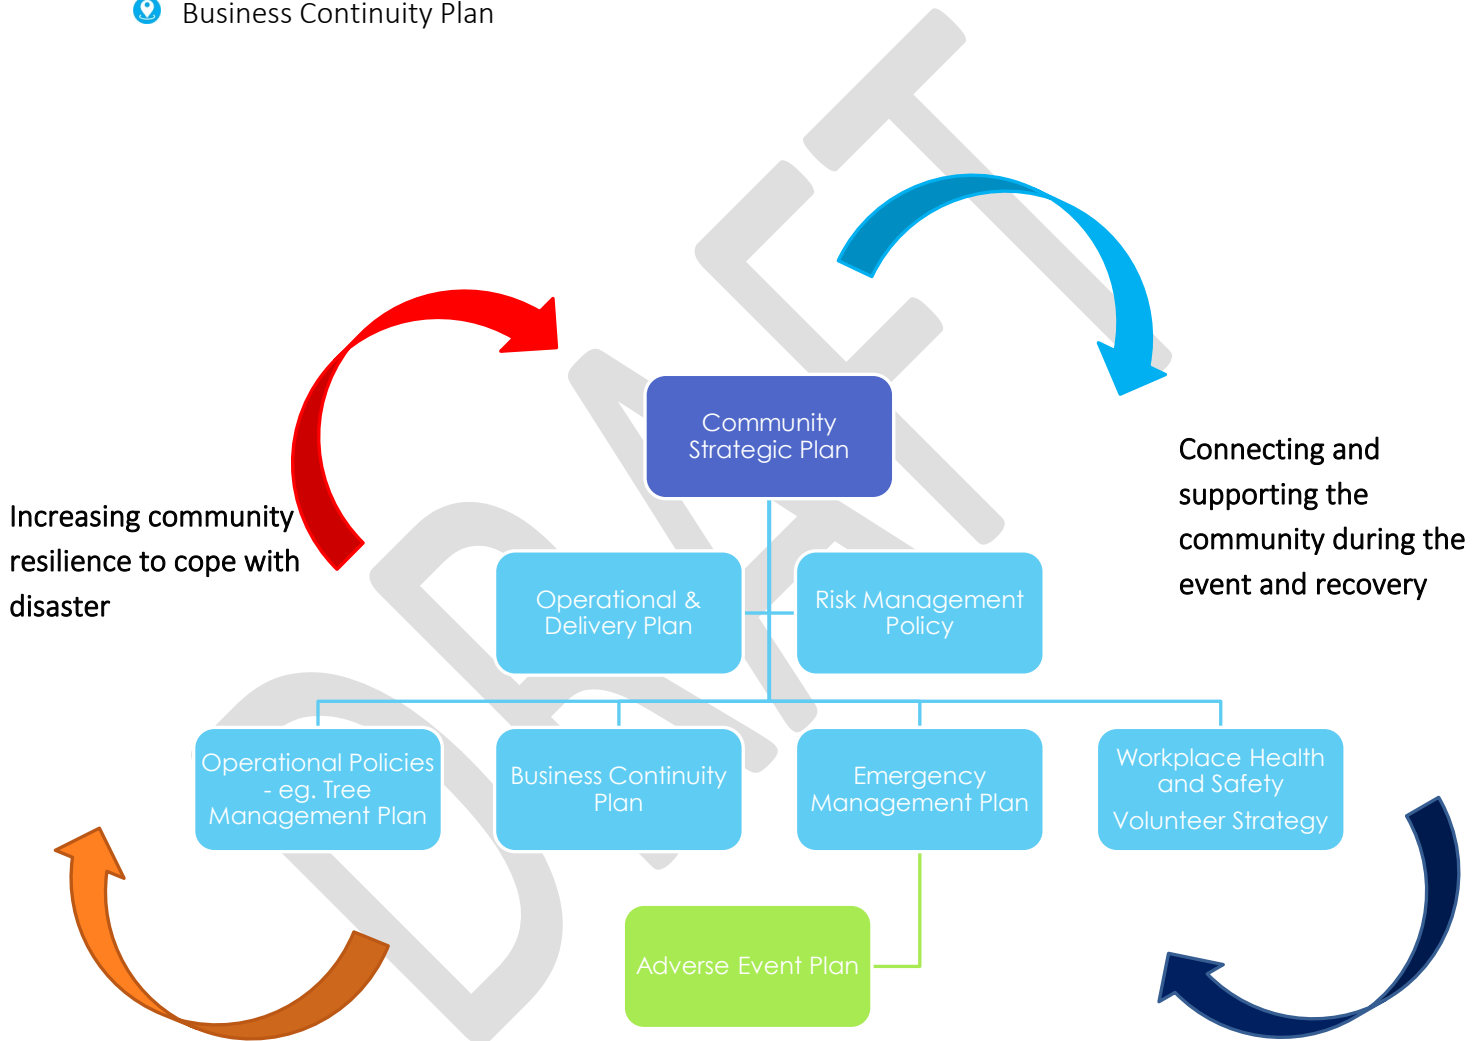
Business Continuity Plan

Community Strategic Plan

Operational & Delivery Plan

Risk Management Policy

Increasing community resilience to cope with disaster

Connecting and supporting the community during the event and recovery

Operational Policies - eg. Tree Management Plan

Business Continuity Plan

Emergency Management Plan

Workplace Health and Safety

Volunteer Strategy

Adverse Event Plan

DRAFT